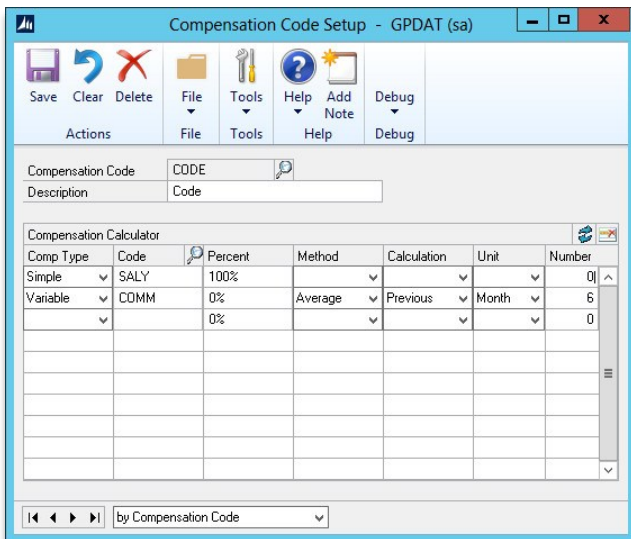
Compensation Code Setup - GPDAT (sa)

Save Clear Delete
Actions

File
File

Tools
Tools

Help Add Note
Help

Debug
Debug

Compensation Code CODE
Description Code

Compensation Calculator

| Comp Type | Code | Percent | Method | Calculation | Unit | Number |
|---|---|---|---|---|---|---|
| Simple | SALY | 100% | | | | 0 |
| Variable | COMM | 0% | Average | Previous | Month | 6 |
| | | 0% | | | | 0 |

by Compensation Code